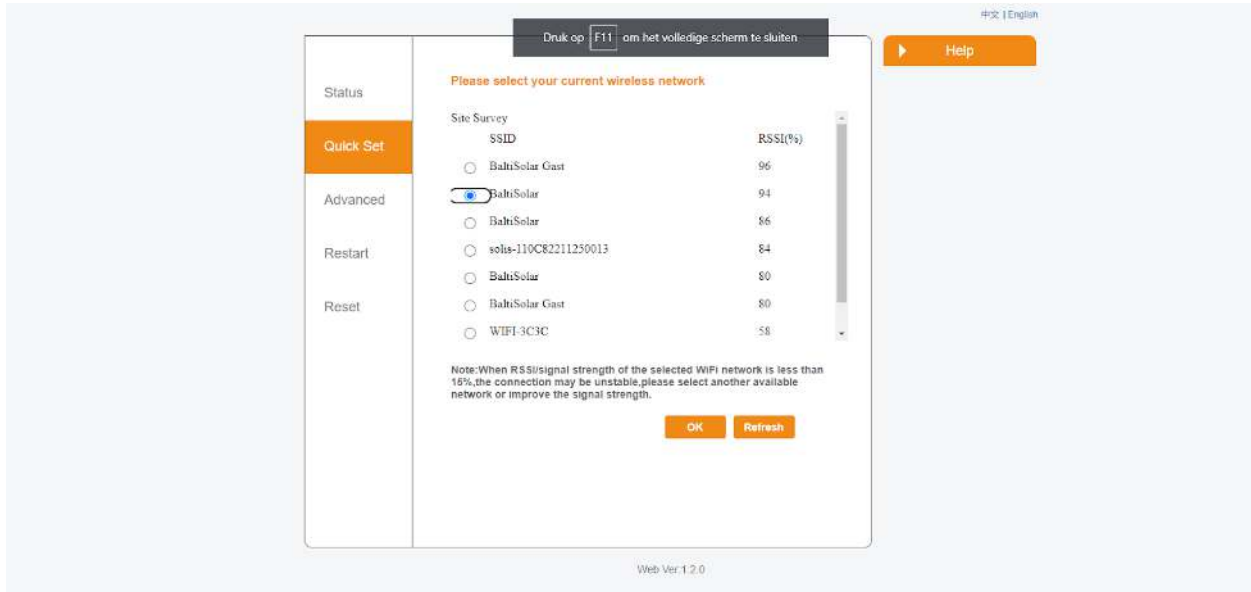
中文 | English

Druk op F11 om het volledige scherm te sluiten

Help

Status

Quick Set

Advanced

Restart

Reset

Please select your current wireless network

Site Survey

| | SSID | RSSI(%) |
|---|---|---|
| ○ | BaltiSolar Gast | 96 |
| ● | BaltiSolar | 94 |
| ○ | BaltiSolar | 86 |
| ○ | solis-110C82211250013 | 84 |
| ○ | BaltiSolar | 80 |
| ○ | BaltiSolar Gast | 80 |
| ○ | WIFI-3C3C | 58 |

Note:When RSSI/signal strength of the selected WiFi network is less than 15%,the connection may be unstable,please select another available network or improve the signal strength.

OK Refresh

Web Ver:1.2.0